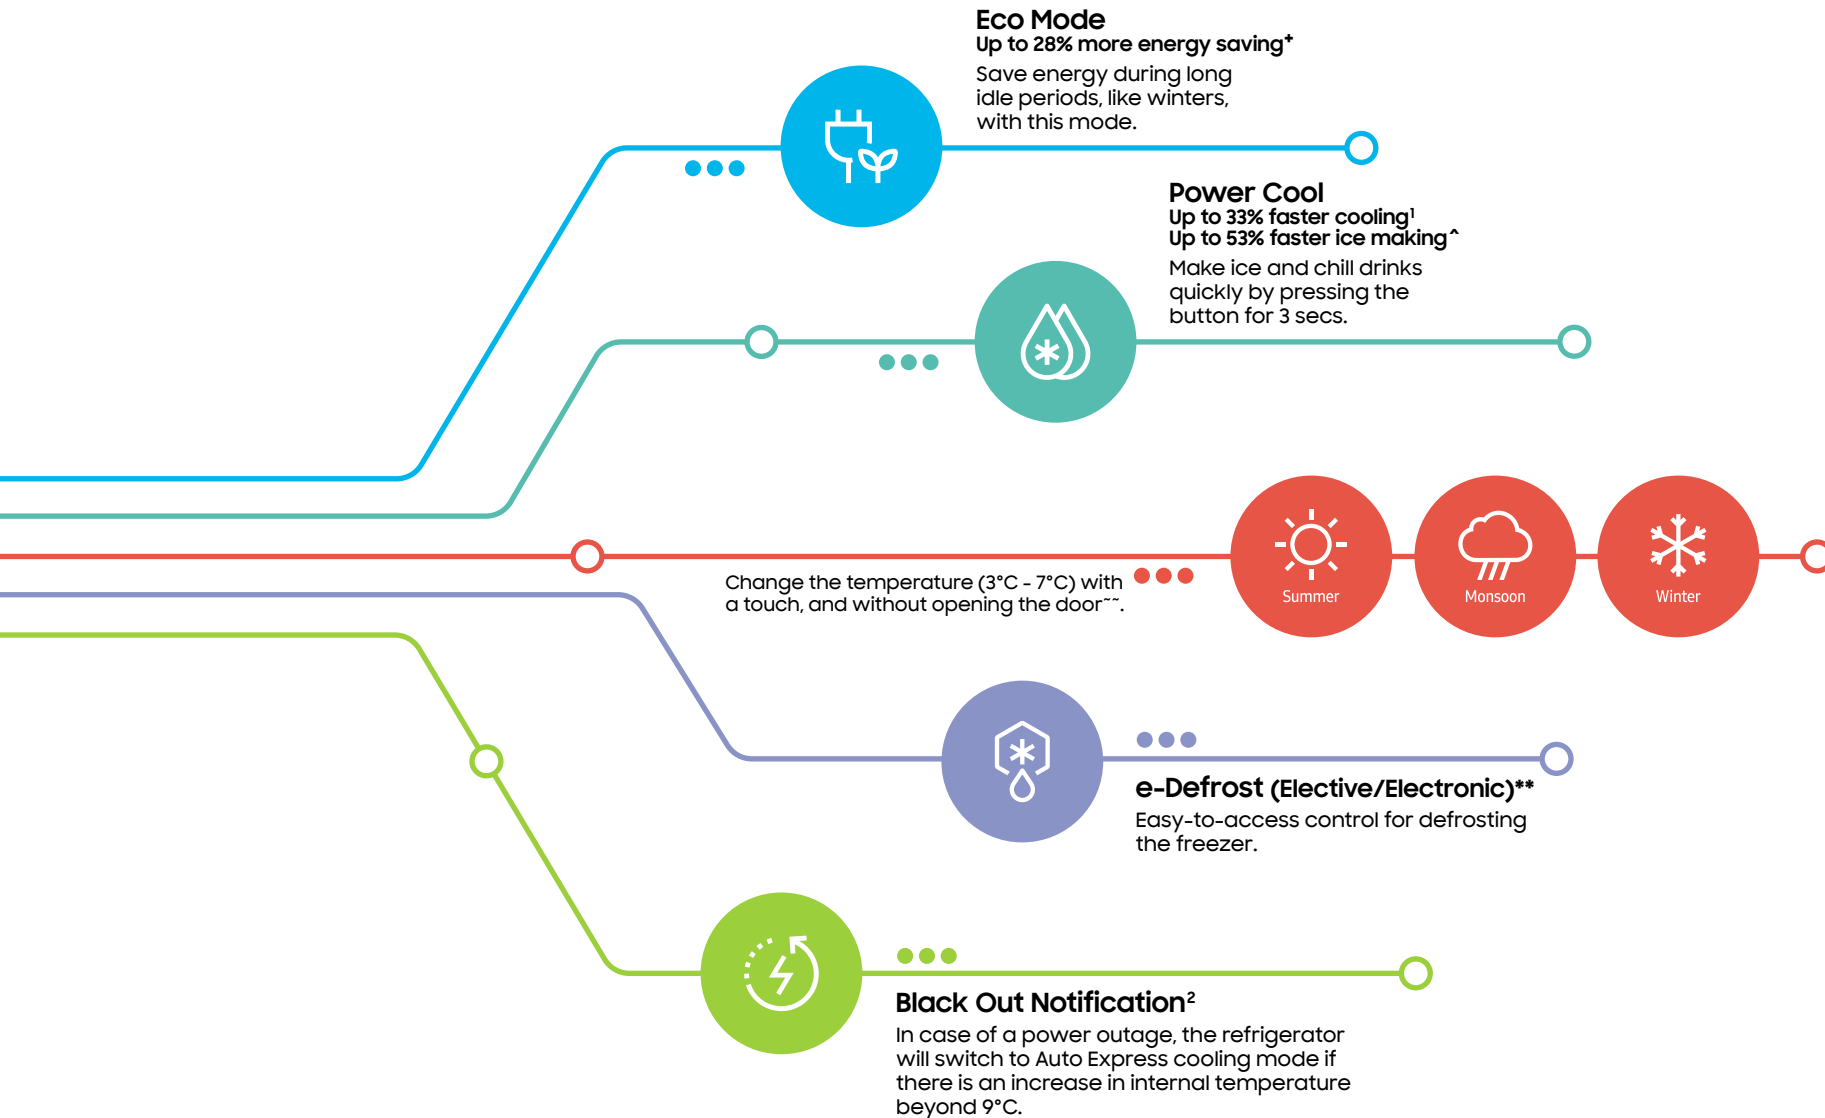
Eco Mode
Up to 28% more energy saving⁺
Save energy during long idle periods, like winters, with this mode.

Power Cool
Up to 33% faster cooling¹
Up to 53% faster ice making^
Make ice and chill drinks quickly by pressing the button for 3 secs.

Change the temperature (3°C - 7°C) with a touch, and without opening the door˜˜.

Summer
Monsoon
Winter

e-Defrost (Elective/Electronic)**
Easy-to-access control for defrosting the freezer.

Black Out Notification²
In case of a power outage, the refrigerator will switch to Auto Express cooling mode if there is an increase in internal temperature beyond 9°C.